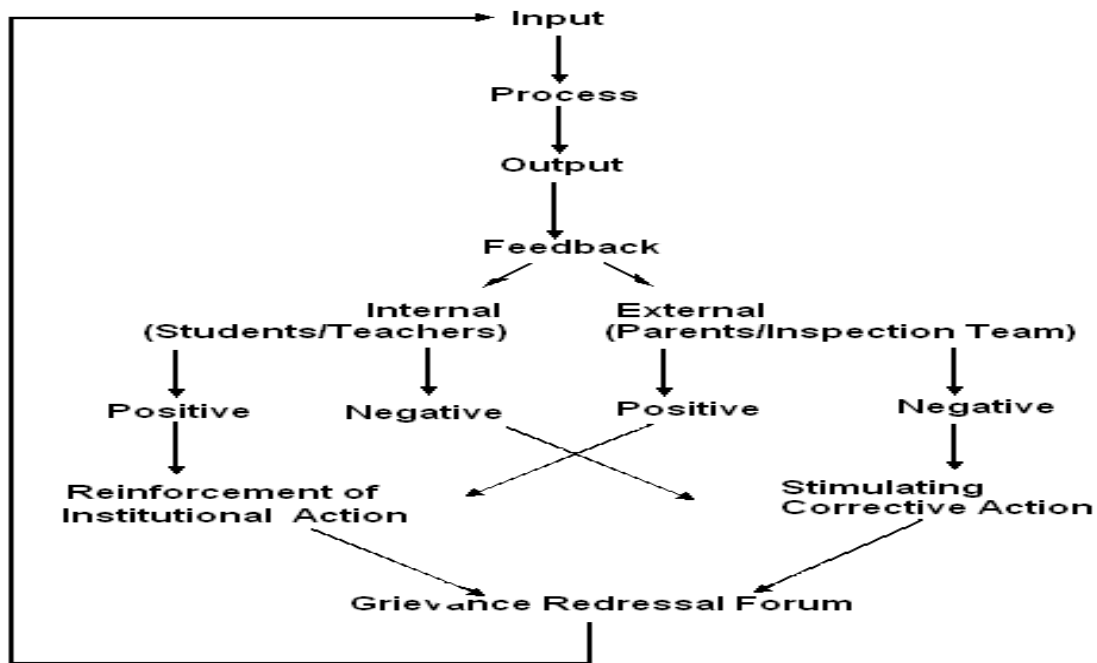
Input

Process

Output

Feedback

Internal (Students/Teachers)

External (Parents/Inspection Team)

Positive

Negative

Positive

Negative

Reinforcement of Institutional Action

Stimulating Corrective Action

Grievance Redressal Forum